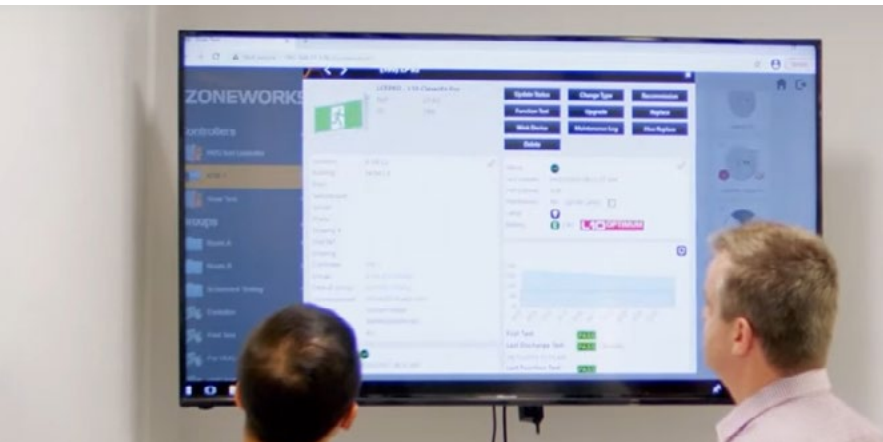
ZONEWORKS
controllers
roups
Update Status
Change Type
Recommission
Function Test
Upgrade
Replace
Mute Device
Maintenance Log
Alter Replace
Delete
OPTIMUM
Full Test
Last Discharge Test
Last Function Test
PASS
PASS
PASS